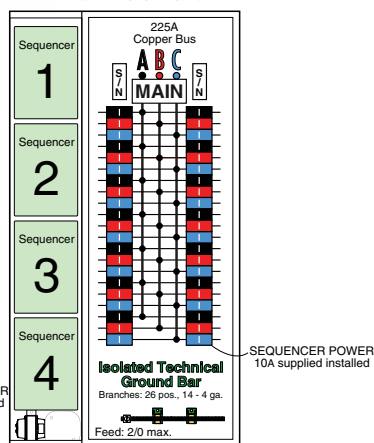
Sequencer
1

Sequencer
2

Sequencer
3

Sequencer
4

225A
Copper Bus

A B C

S/N

MAIN

S/N

SEQUENCER POWER
10A supplied installed

Isolated Technical
Ground Bar
Branches: 26 pos., 14 - 4 ga.

Feed: 2/0 max.

R
d